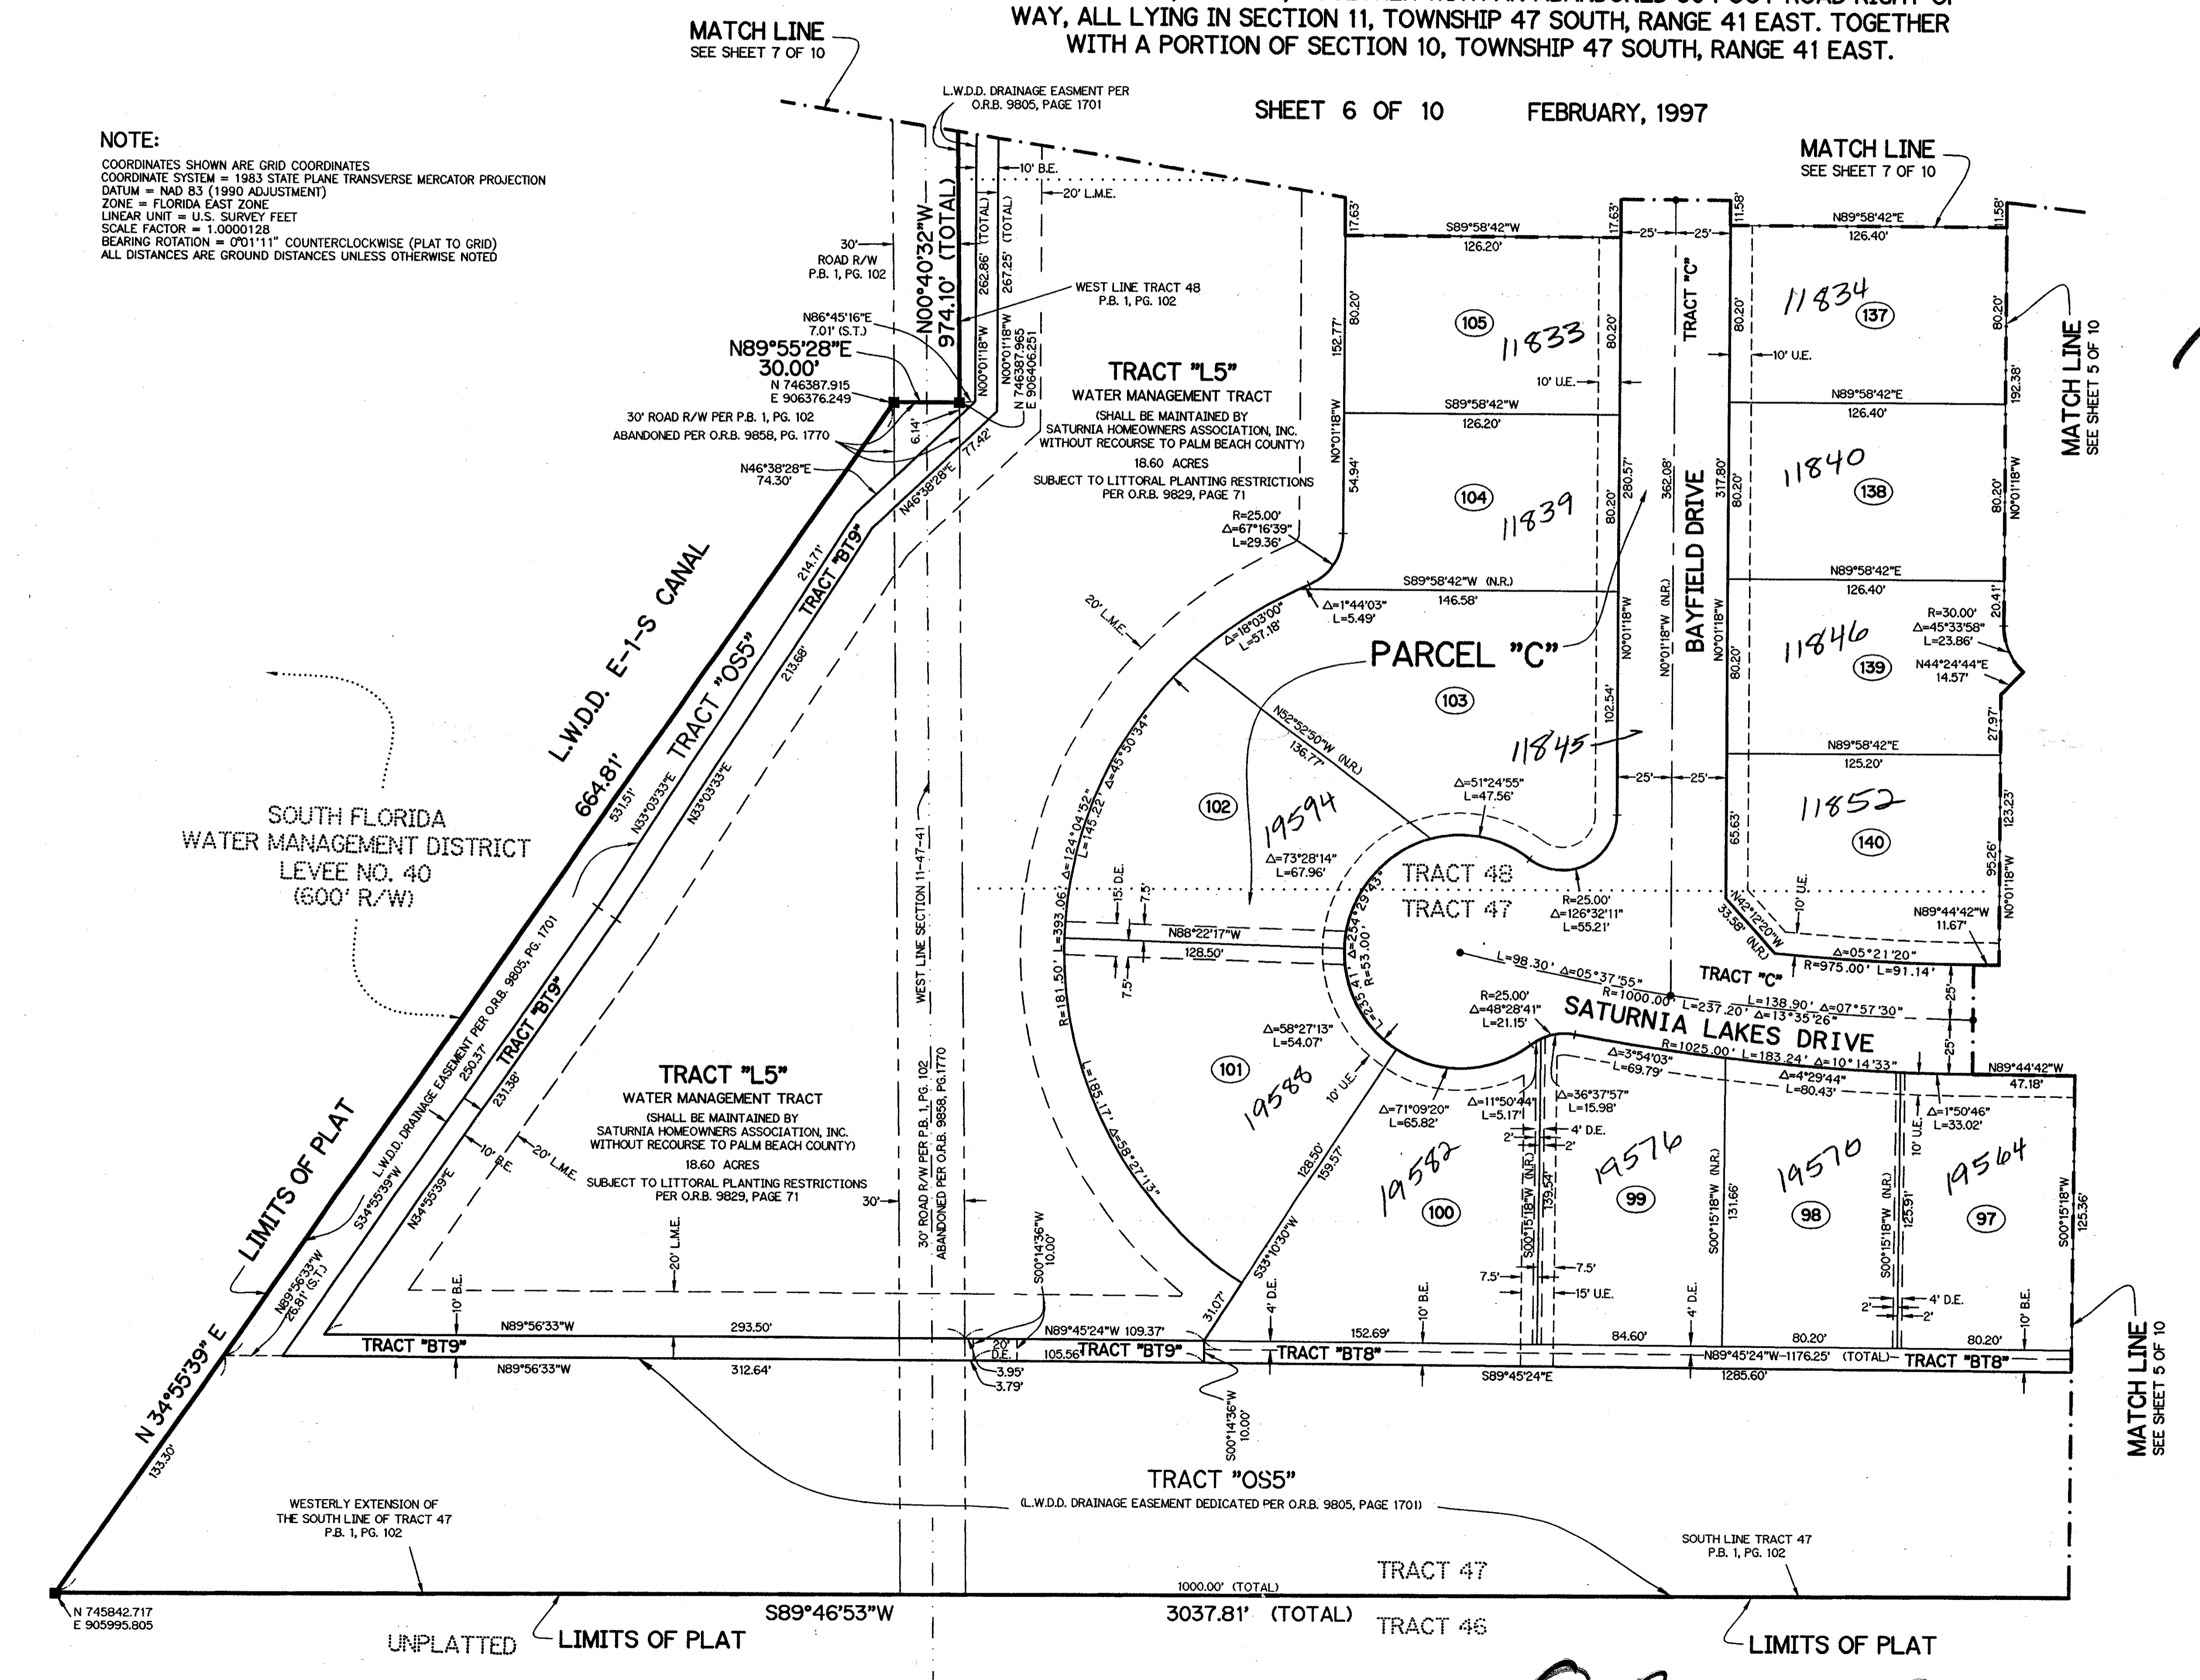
WAY, ALL LYING IN SECTION 11, TOWNSHIP 47 SOUTH, RANGE 41 EAST. TOGETHER WITH A PORTION OF SECTION 10, TOWNSHIP 47 SOUTH, RANGE 41 EAST.

SHEET 6 OF 10 FEBRUARY, 1997

MATCH LINE
SEE SHEET 7 OF 10

NOTE:
COORDINATES SHOWN ARE GRID COORDINATES
COORDINATE SYSTEM = 1983 STATE PLANE TRANSVERSE MERCATOR PROJECTION
DATUM = NAD 83 (1990 ADJUSTMENT)
ZONE = FLORIDA EAST ZONE
LINEAR UNIT = U.S. SURVEY FEET
SCALE FACTOR = 1.0000128
BEARING ROTATION = 0°01'11" COUNTERCLOCKWISE (PLAT TO GRID)
ALL DISTANCES ARE GROUND DISTANCES UNLESS OTHERWISE NOTED

L.W.D.D. DRAINAGE EASMENT PER O.R.B. 9805, PAGE 1701

10' B.E.
20' L.M.E.
30' ROAD R/W P.B. 1, PG. 102
N00°40'32"W 974.10' (TOTAL)
262.86' (TOTAL)
267.25' (TOTAL)
N00°01'18"W
N00°01'18"W
WEST LINE TRACT 48 P.B. 1, PG. 102
N86°45'16"E 7.01' (S.T.)
N89°55'28"E 30.00'
N 746387.915 E 906376.249
N 746387.965 E 906406.251
30' ROAD R/W PER P.B. 1, PG. 102 ABANDONED PER O.R.B. 9858, PG. 1770
6.14'
77.42'
N46°38'28"E 74.30'
N46°38'28"E

TRACT "L5"
WATER MANAGEMENT TRACT
(SHALL BE MAINTAINED BY SATURNIA HOMEOWNERS ASSOCIATION, INC. WITHOUT RECOURSE TO PALM BEACH COUNTY)
18.60 ACRES
SUBJECT TO LITTORAL PLANTING RESTRICTIONS PER O.R.B. 9829, PAGE 71

17.63'
152.77'
80.20'
N00°01'18"W
54.94'
S89°58'42"W 126.20'
105
11833
80.20'
10' U.E.
S89°58'42"W 126.20'
104
11839
80.20'
280.57'
R=25.00' Δ=67°16'39" L=29.36'
S89°58'42"W (N.R.) 146.58'
Δ=1°44'03" L=5.49'
Δ=18°03'00" L=57.18'
20' L.M.E.
PARCEL "C"
103
11845
102.54'
N00°01'18"W
N00°01'18"W (N.R.)
N52°52'50"W (N.R.) 136.77'
Δ=51°24'55" L=47.56'
102
19594
Δ=73°28'14" L=67.96'
TRACT 48
TRACT 47
R=25.00' Δ=126°32'11" L=55.21'

17.63'
25' 25'
TRACT "C"
362.08'
BAYFIELD DRIVE
317.80'
11.58'
N89°58'42"E 126.40'
11.58'
11834
137
80.20'
80.20'
10' U.E.
192.38'
N89°58'42"E 126.40'
11840
138
80.20'
80.20'
N00°01'18"W
N89°58'42"E 126.40'
R=30.00' Δ=45°33'58" L=23.86'
20.41'
11846
139
80.20'
N44°24'44"E 14.57'
27.97'
N89°58'42"E 125.20'
25' 25'
11852
140
65.63'
123.23'
95.26'
N00°01'18"W
10' U.E.
N42°12'20"W 33.58' (N.R.)
N89°44'42"W 11.67'
Δ=05°21'20"
R=975.00' L=91.14'
TRACT "C"
MATCH LINE
SEE SHEET 5 OF 10

L.W.D.D. E-1-S CANAL
664.81'
TRACT "OS5"
214.71'
TRACT "BT9"
213.68'
531.51'
N33°03'33"E
N33°03'33"E
SOUTH FLORIDA WATER MANAGEMENT DISTRICT LEVEE NO. 40 (600' R/W)
WEST LINE SECTION 11-47-41
R=181.50' L=393.06' Δ=124°04'52"
L=145.22' Δ=45°50'34"
15' D.E.
7.5'
N88°22'17"W 128.50'
7.5'
Δ=254°29'43" R=53.00' L=235.41'
L=98.30' Δ=05°37'55"
R=1000.00' L=237.20' Δ=13°35'26"
L=138.90' Δ=07°57'30"
25'
25'
SATURNIA LAKES DRIVE
R=1025.00' L=183.24' Δ=10°14'33"
R=25.00' Δ=48°28'41" L=21.15'
Δ=58°27'13" L=54.07'
Δ=3°54'03" L=69.79'
Δ=4°29'44" L=80.43'
N89°44'42"W 47.18'
Δ=1°50'46" L=33.02'
L.W.D.D. DRAINAGE EASEMENT PER O.R.B. 9805, PG. 1701
250.37'
231.38'
TRACT "BT9"
S34°55'39"W
N34°55'39"E
10' B.E.
20' L.M.E.
TRACT "L5"
WATER MANAGEMENT TRACT
(SHALL BE MAINTAINED BY SATURNIA HOMEOWNERS ASSOCIATION, INC. WITHOUT RECOURSE TO PALM BEACH COUNTY)
18.60 ACRES
SUBJECT TO LITTORAL PLANTING RESTRICTIONS PER O.R.B. 9829, PAGE 71
30'
30' ROAD R/W PER P.B. 1, PG. 102 ABANDONED PER O.R.B. 9858, PG. 1770
20' L.M.E.
L=185.17' Δ=58°27'13"
101
19588
10' U.E.
Δ=71°09'20" L=65.82'
Δ=11°50'44" L=5.17'
Δ=36°37'57" L=15.98'
4' D.E.
2' 2'
19582
100
128.50'
159.57'
S33°10'30"W
31.07'
19576
99
S00°15'18"W (N.R.)
139.54'
S00°15'18"W (N.R.)
131.66'
19570
98
S00°15'18"W (N.R.)
125.91'
10' U.E.
19564
97
S00°15'18"W
125.36'
7.5' 7.5'
15' U.E.
4' D.E.
4' D.E.
2' 2'
10' B.E.
10' B.E.
10' B.E.
LIMITS OF PLAT
N89°56'33"W 26.81' (S.T.)
N 34°55'39" E
133.30'
N89°56'33"W 293.50'
TRACT "BT9"
N89°56'33"W 312.64'
S00°14'36"W 10.00'
20' D.E.
3.95'
3.79'
N89°45'24"W 109.37'
105.56' TRACT "BT9"
TRACT "BT8"
152.69'
84.60'
80.20'
80.20'
N89°45'24"W-1176.25' (TOTAL) TRACT "BT8"
S89°45'24"E
1285.60'
S00°14'36"W 10.00'
TRACT "OS5"
(L.W.D.D. DRAINAGE EASEMENT DEDICATED PER O.R.B. 9805, PAGE 1701)
WESTERLY EXTENSION OF THE SOUTH LINE OF TRACT 47 P.B. 1, PG. 102
SOUTH LINE TRACT 47 P.B. 1, PG. 102
TRACT 47
1000.00' (TOTAL)
N 745842.717 E 905995.805
S89°46'53"W
3037.81' (TOTAL)
TRACT 46
UNPLATTED
LIMITS OF PLAT
LIMITS OF PLAT
MATCH LINE
SEE SHEET 5 OF 10